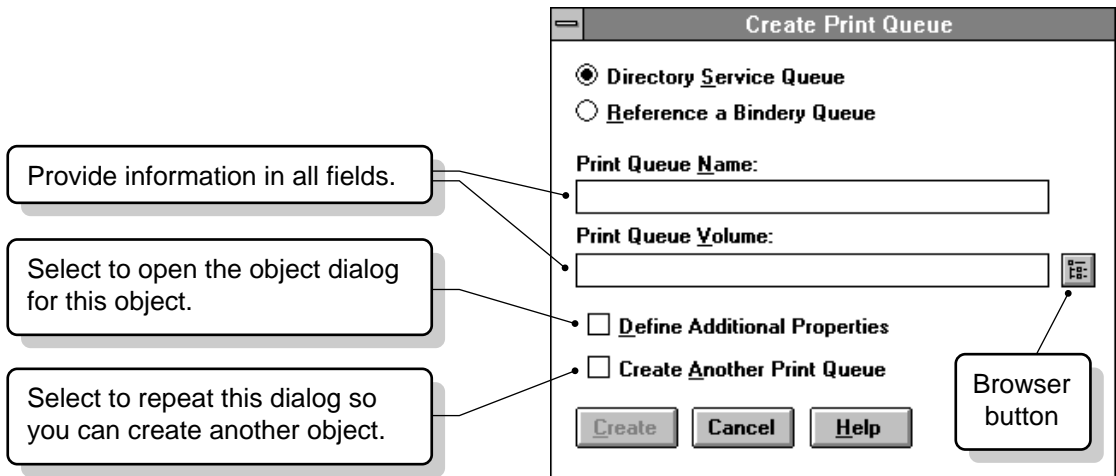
Create Print Queue

Directory Service Queue

Reference a Bindery Queue

Provide information in all fields.

Print Queue Name:

Print Queue Volume:

Select to open the object dialog for this object.

Define Additional Properties

Create Another Print Queue

Select to repeat this dialog so you can create another object.

Browser button

Create

Cancel

Help